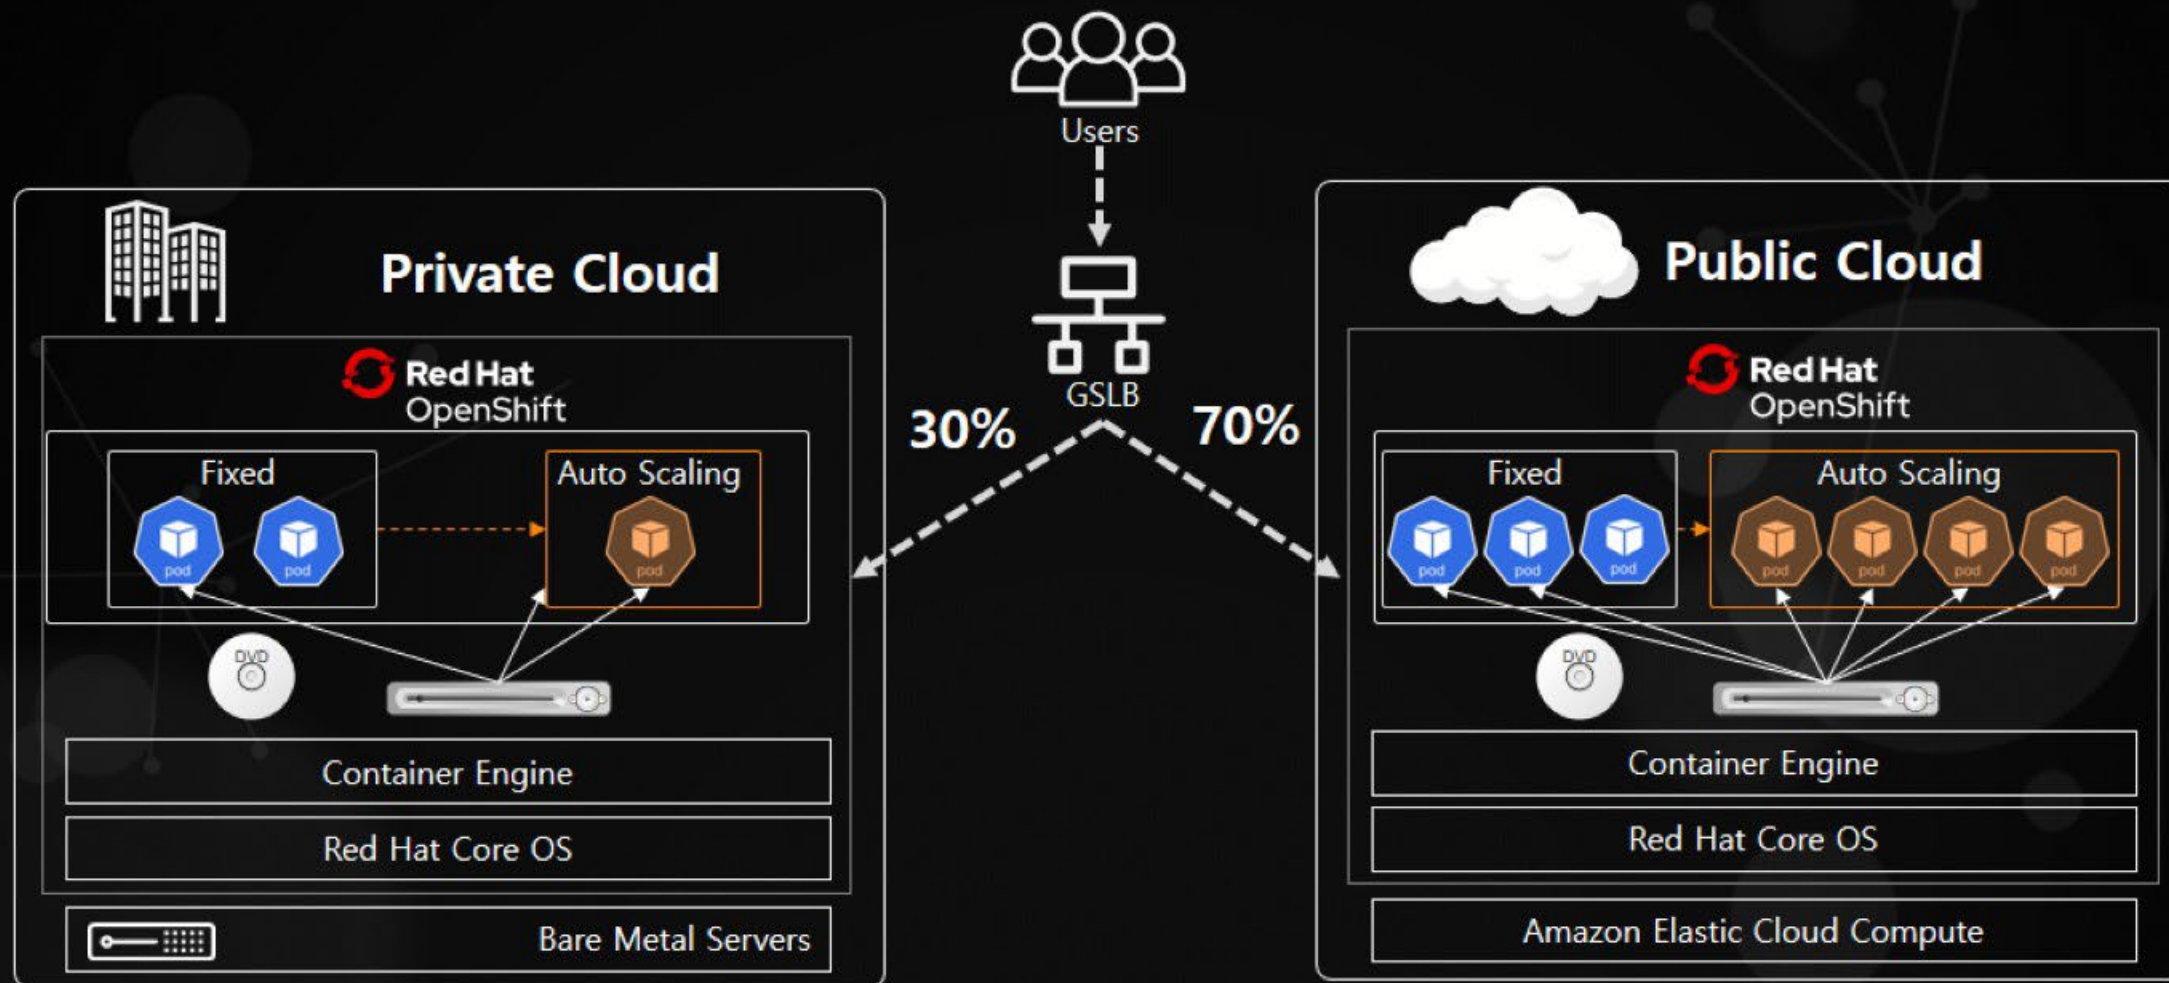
Users

GSLB

30%

70%

Private Cloud

Red Hat
OpenShift

Fixed

pod

pod

Auto Scaling

pod

DVD

Container Engine

Red Hat Core OS

Bare Metal Servers

Public Cloud

Red Hat
OpenShift

Fixed

pod

pod

pod

Auto Scaling

pod

pod

pod

pod

DVD

Container Engine

Red Hat Core OS

Amazon Elastic Cloud Compute